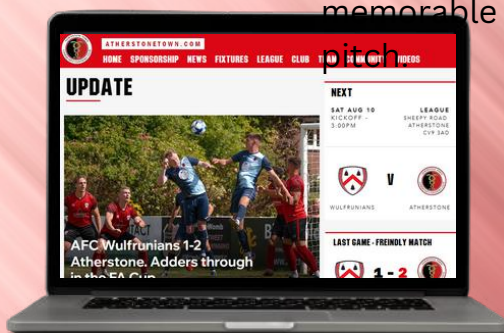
memorable pitch

ATHERSTONETOWN.COM

HOME SPONSORSHIP NEWS FIXTURES LEAGUE CLUB T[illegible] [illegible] VIDEOS

UPDATE

AFC Wulfrunians 1-2 Atherstone. Adders through in the FA Cup

NEXT

SAT AUG 10 KICKOFF - 3:00PM

LEAGUE SHEEPY ROAD ATHERSTONE CV9 3AD

V

WULFRUNIANS

ATHERSTONE

LAST GAME - FRIENDLY MATCH

1 - 2